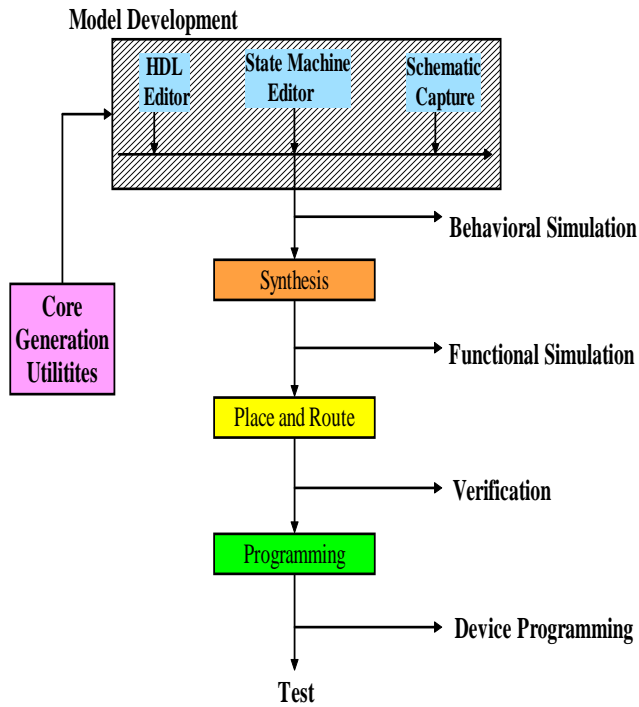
Model Development

HDL Editor

State Machine Editor

Schematic Capture

Behavioral Simulation

Core Generation Utilitites

Synthesis

Functional Simulation

Place and Route

Verification

Programming

Device Programming

Test